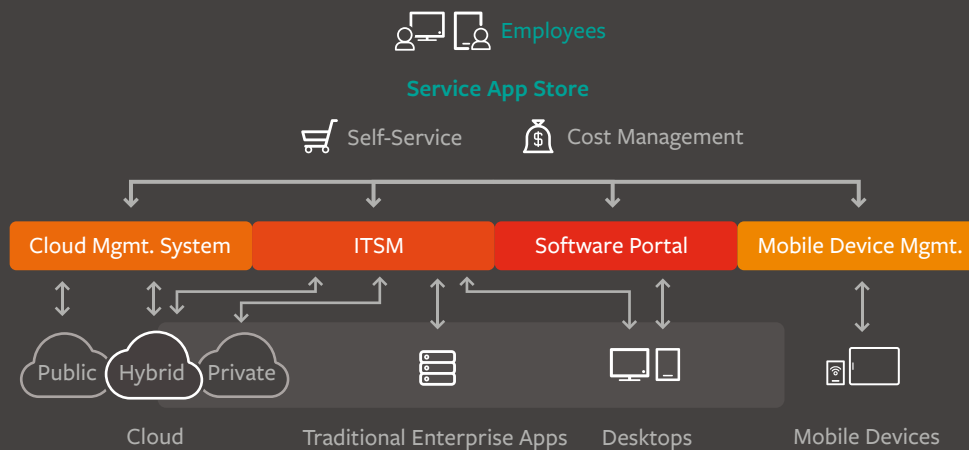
Employees

Service App Store

Self-Service

Cost Management

Cloud Mgmt. System

ITSM

Software Portal

Mobile Device Mgmt.

Public

Hybrid

Private

Cloud

Traditional Enterprise Apps

Desktops

Mobile Devices